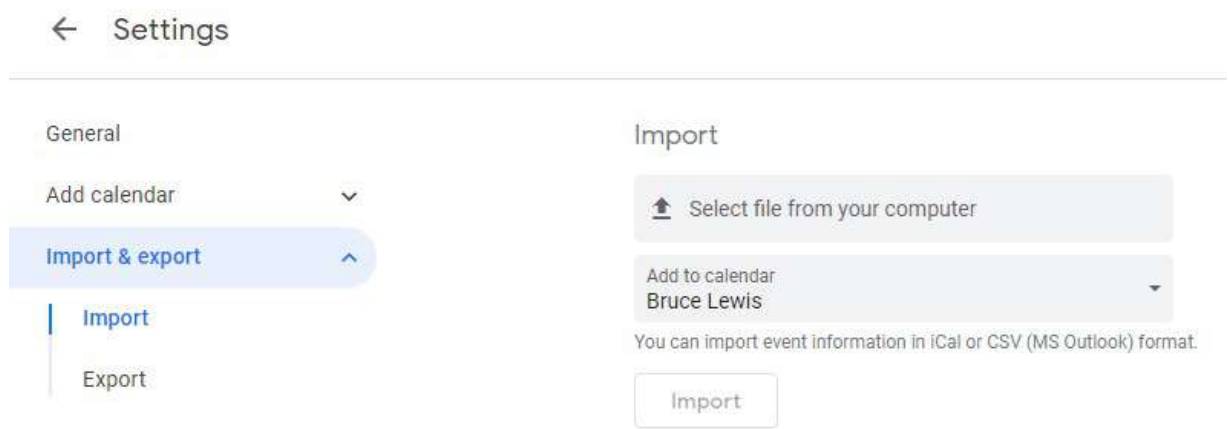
← Settings

General

Add calendar

Import & export

Import

Export

Import

Select file from your computer

Add to calendar
Bruce Lewis

You can import event information in iCal or CSV (MS Outlook) format.

Import